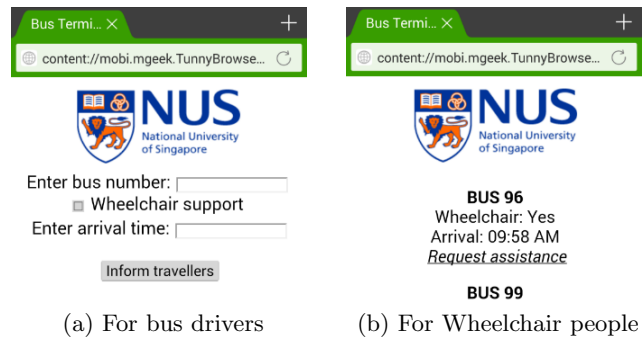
Bus Termi... ×
content://mobi.mgeek.TunnyBrowse...

NUS
National University of Singapore

Enter bus number:
Wheelchair support
Enter arrival time:
Inform travellers

(a) For bus drivers

Bus Termi... ×
content://mobi.mgeek.TunnyBrowse...

NUS
National University of Singapore

BUS 96
Wheelchair: Yes
Arrival: 09:58 AM
Request assistance

BUS 99

(b) For Wheelchair people